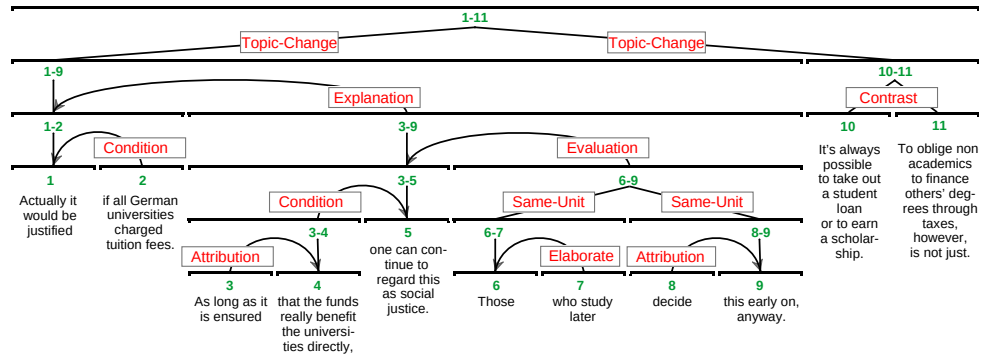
1-11

Topic-Change

Topic-Change

1-9

10-11

Explanation

Contrast

1-2

Condition

3-9

Evaluation

10

It's always possible to take out a student loan or to earn a scholarship.

11

To oblige non academics to finance others' degrees through taxes, however, is not just.

1

Actually it would be justified

2

if all German universities charged tuition fees.

Condition

3-5

6-9

Same-Unit

Same-Unit

3-4

5

one can continue to regard this as social justice.

6-7

8-9

Attribution

Elaborate

Attribution

3

As long as it is ensured

4

that the funds really benefit the universities directly,

6

Those

7

who study later

8

decide

9

this early on, anyway.